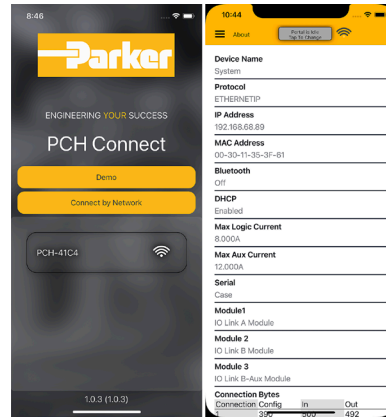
8:46

Parker

ENGINEERING YOUR SUCCESS

PCH Connect

Demo

Connect by Network

PCH-41C4

1.0.3 (1.0.3)

10:44

About

Portal is Idle
Tap To Change

Device Name
System

Protocol
ETHERNETIP

IP Address
192.168.68.89

MAC Address
00-30-11-35-3F-61

Bluetooth
Off

DHCP
Enabled

Max Logic Current
8.000A

Max Aux Current
12.000A

Serial
Case

Module1
IO Link A Module

Module 2
IO Link B Module

Module 3
IO Link B-Aux Module

Connection Bytes
| Connection | Config | In | Out |
|---|---|---|---|
| 1 | 390 | 500 | 492 |